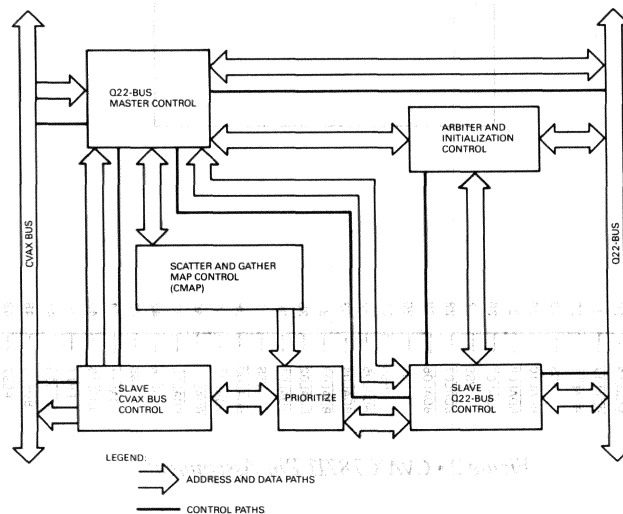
CVAX BUS

Q22-BUS MASTER CONTROL

ARBITER AND INITIALIZATION CONTROL

SCATTER AND GATHER MAP CONTROL (CMAP)

Q22-BUS

SLAVE CVAX BUS CONTROL

PRIORITIZE

SLAVE Q22-BUS CONTROL

LEGEND:

ADDRESS AND DATA PATHS

CONTROL PATHS